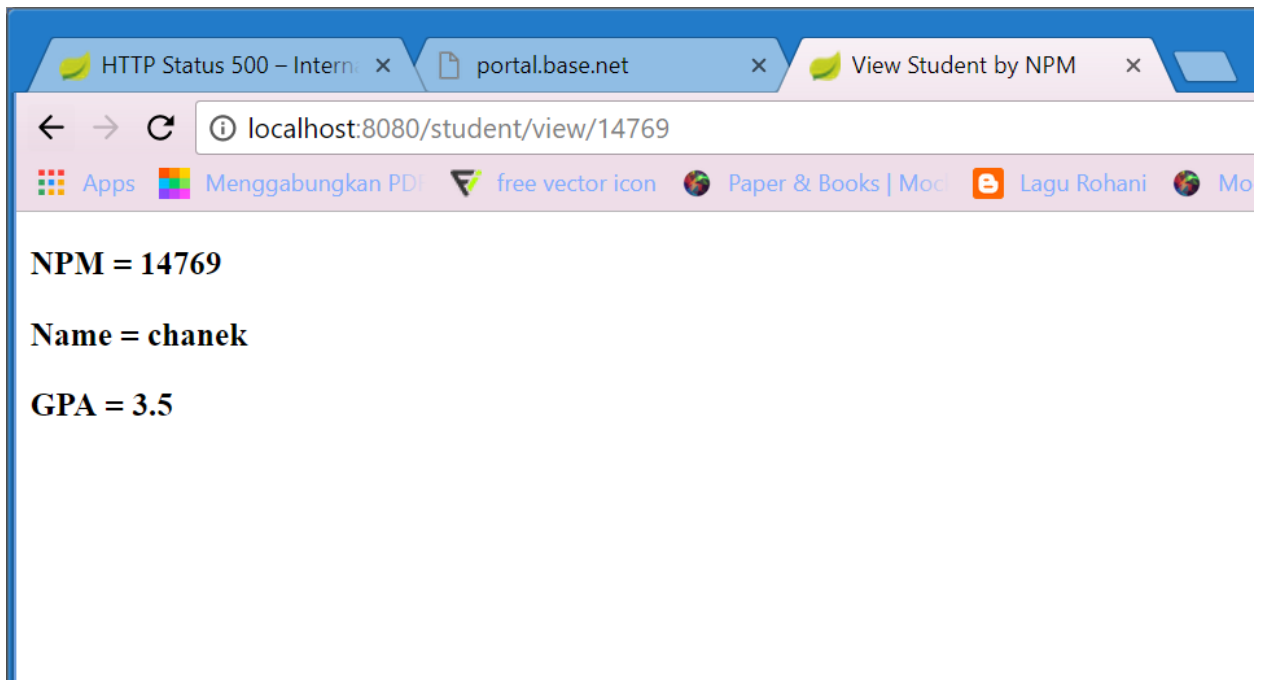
HTTP Status 500 – Intern
portal.base.net
View Student by NPM

localhost:8080/student/view/14769

Apps
Menggabungkan PDF
free vector icon
Paper & Books | Moc
Lagu Rohani
Mo

NPM = 14769

Name = chanek

GPA = 3.5